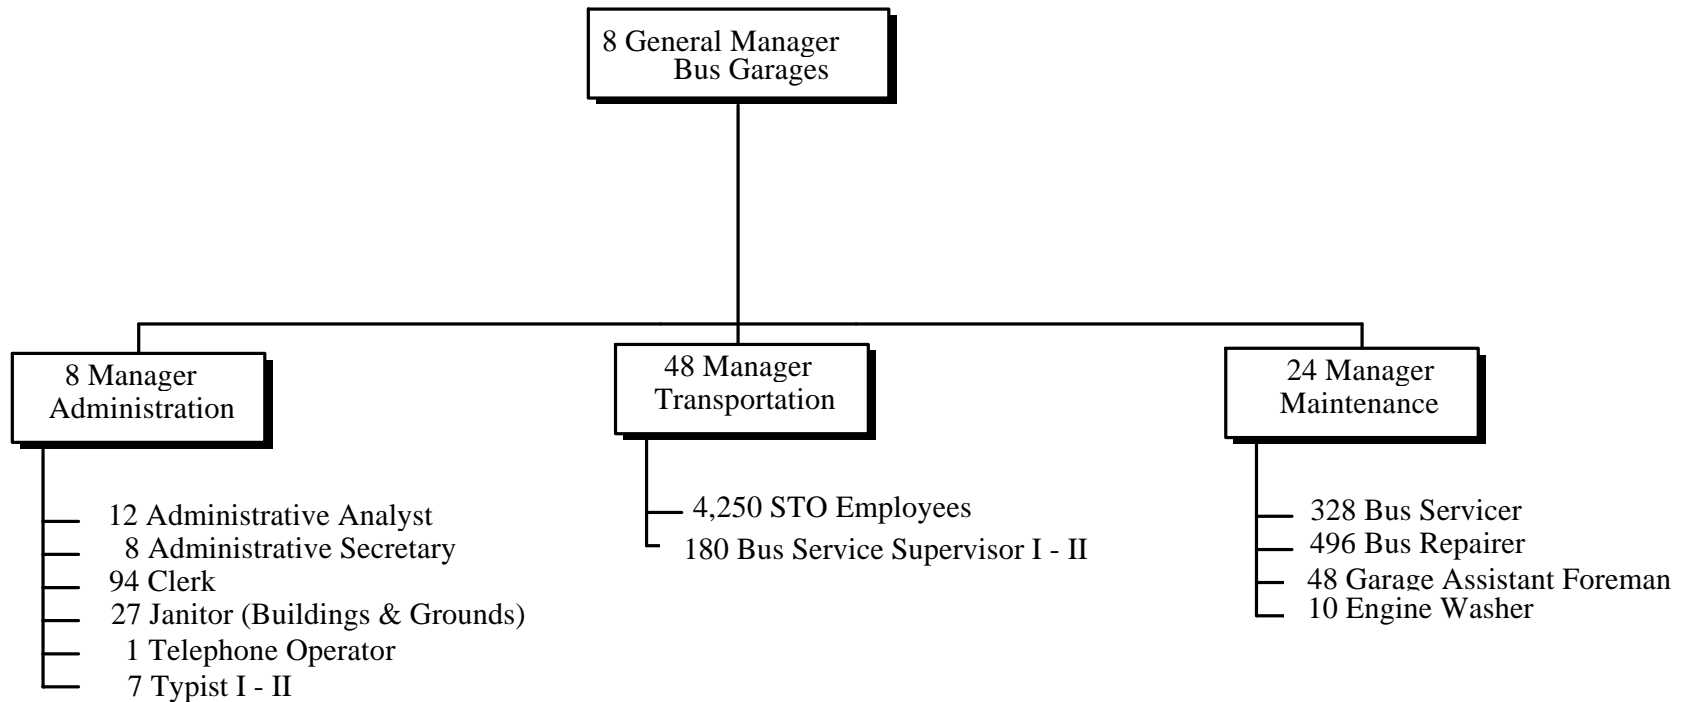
8 General Manager
Bus Garages

8 Manager
Administration

12 Administrative Analyst
8 Administrative Secretary
94 Clerk
27 Janitor (Buildings & Grounds)
1 Telephone Operator
7 Typist I - II

48 Manager
Transportation

4,250 STO Employees
180 Bus Service Supervisor I - II

24 Manager
Maintenance

328 Bus Servicer
496 Bus Repairer
48 Garage Assistant Foreman
10 Engine Washer